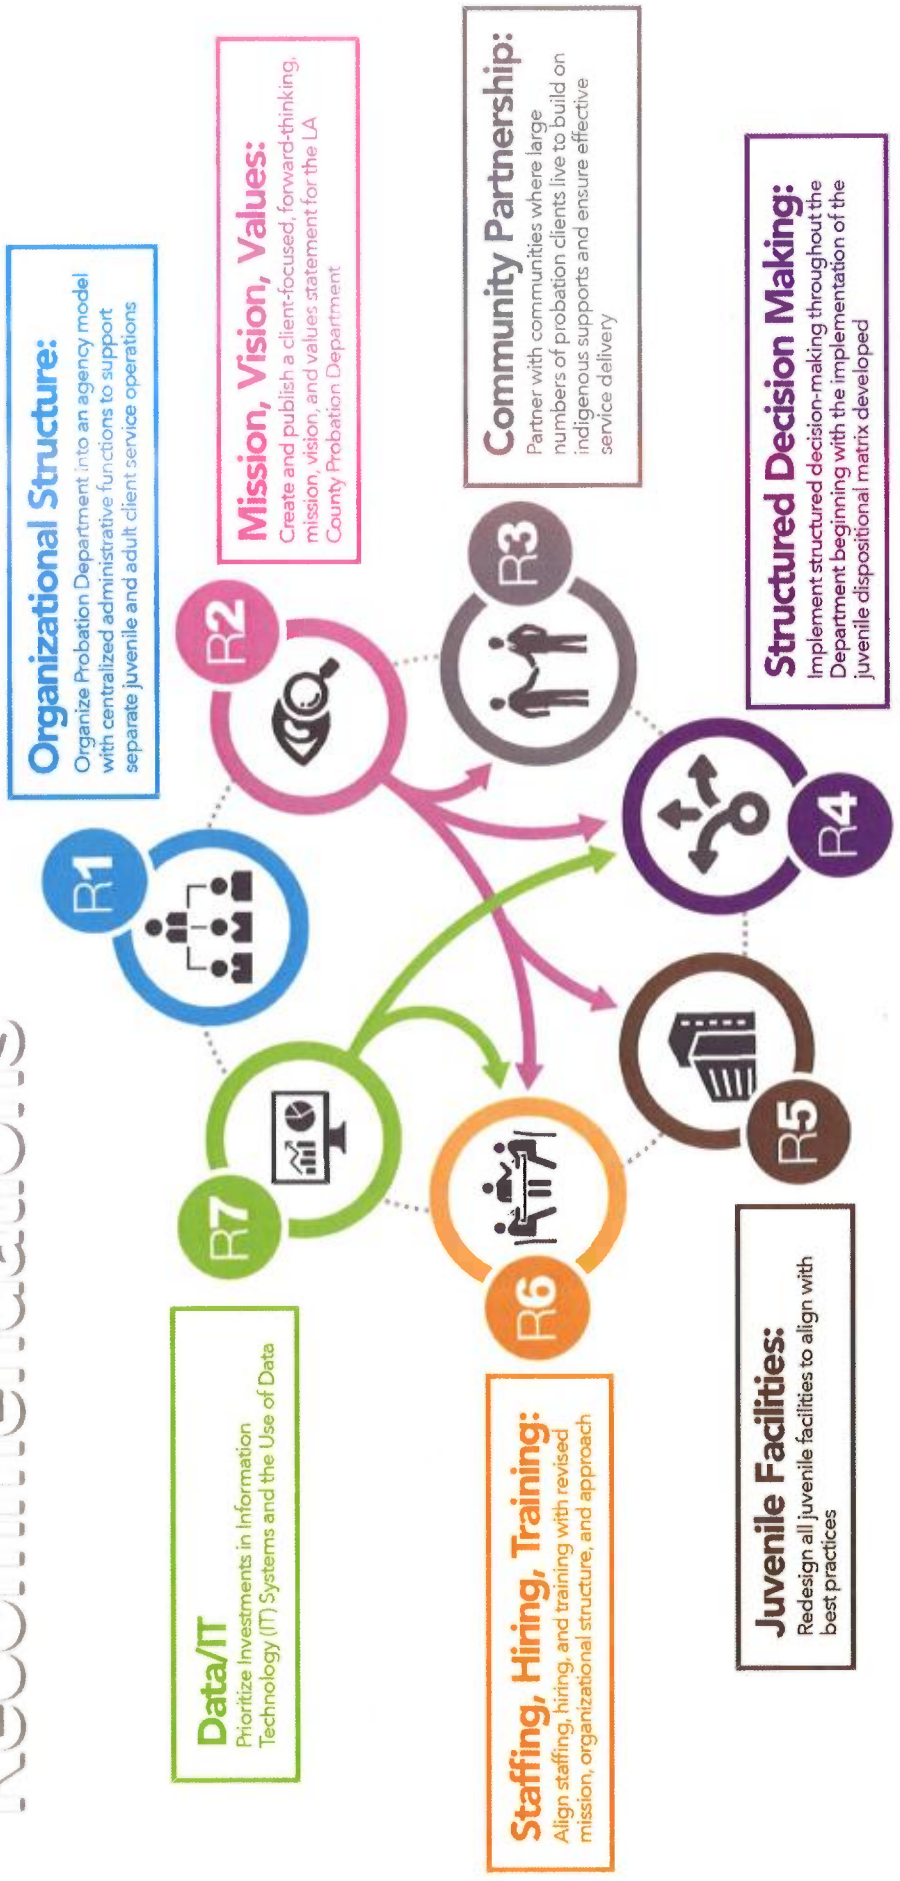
Recommendations

R1

Organizational Structure:
Organize Probation Department into an agency model with centralized administrative functions to support separate juvenile and adult client service operations

R2

Mission, Vision, Values:
Create and publish a client-focused, forward-thinking, mission, vision, and values statement for the LA County Probation Department

R3

Community Partnership:
Partner with communities where large numbers of probation clients live to build on indigenous supports and ensure effective service delivery

R4

Structured Decision Making:
Implement structured decision-making throughout the Department beginning with the implementation of the juvenile dispositional matrix developed

R5

Juvenile Facilities:
Redesign all juvenile facilities to align with best practices

R6

Staffing, Hiring, Training:
Align staffing, hiring, and training with revised mission, organizational structure, and approach

R7

Data/IT
Prioritize Investments in Information Technology (IT) Systems and the Use of Data